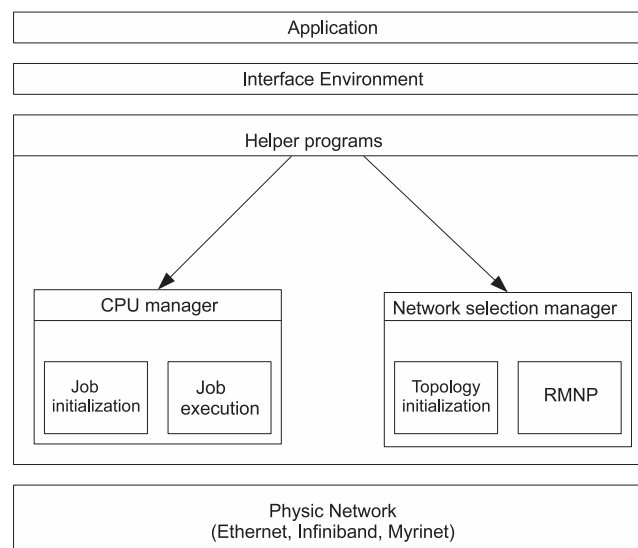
Application

Interface Environment

Helper programs

CPU manager

Job initialization

Job execution

Network selection manager

Topology initialization

RMNP

Physic Network
(Ethernet, Infiniband, Myrinet)